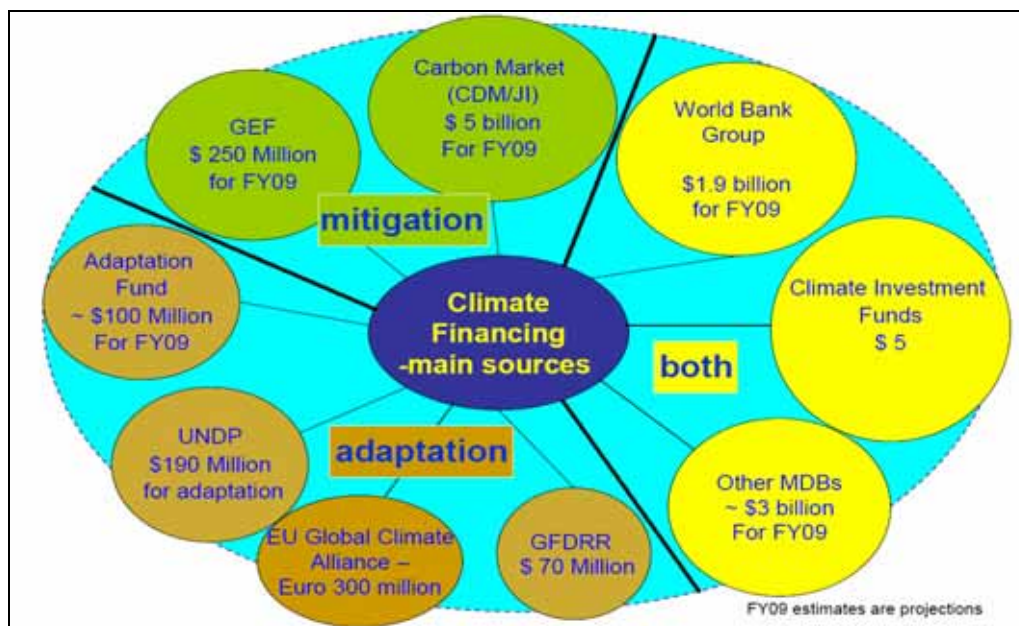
GEF
$ 250 Million
for FY09

Carbon Market
(CDM/JI)
$ 5 billion
For FY09

World Bank
Group

$1.9 billion
for FY09

mitigation

Adaptation
Fund
~ $100 Million
For FY09

Climate
Financing
-main sources

Climate Investment
Funds
$ 5

both

UNDP
$190 Million
for adaptation

adaptation

Other MDBs
~ $3 billion
For FY09

EU Global Climate
Alliance –
Euro 300 million

GFDRR
$ 70 Million

FY09 estimates are projections